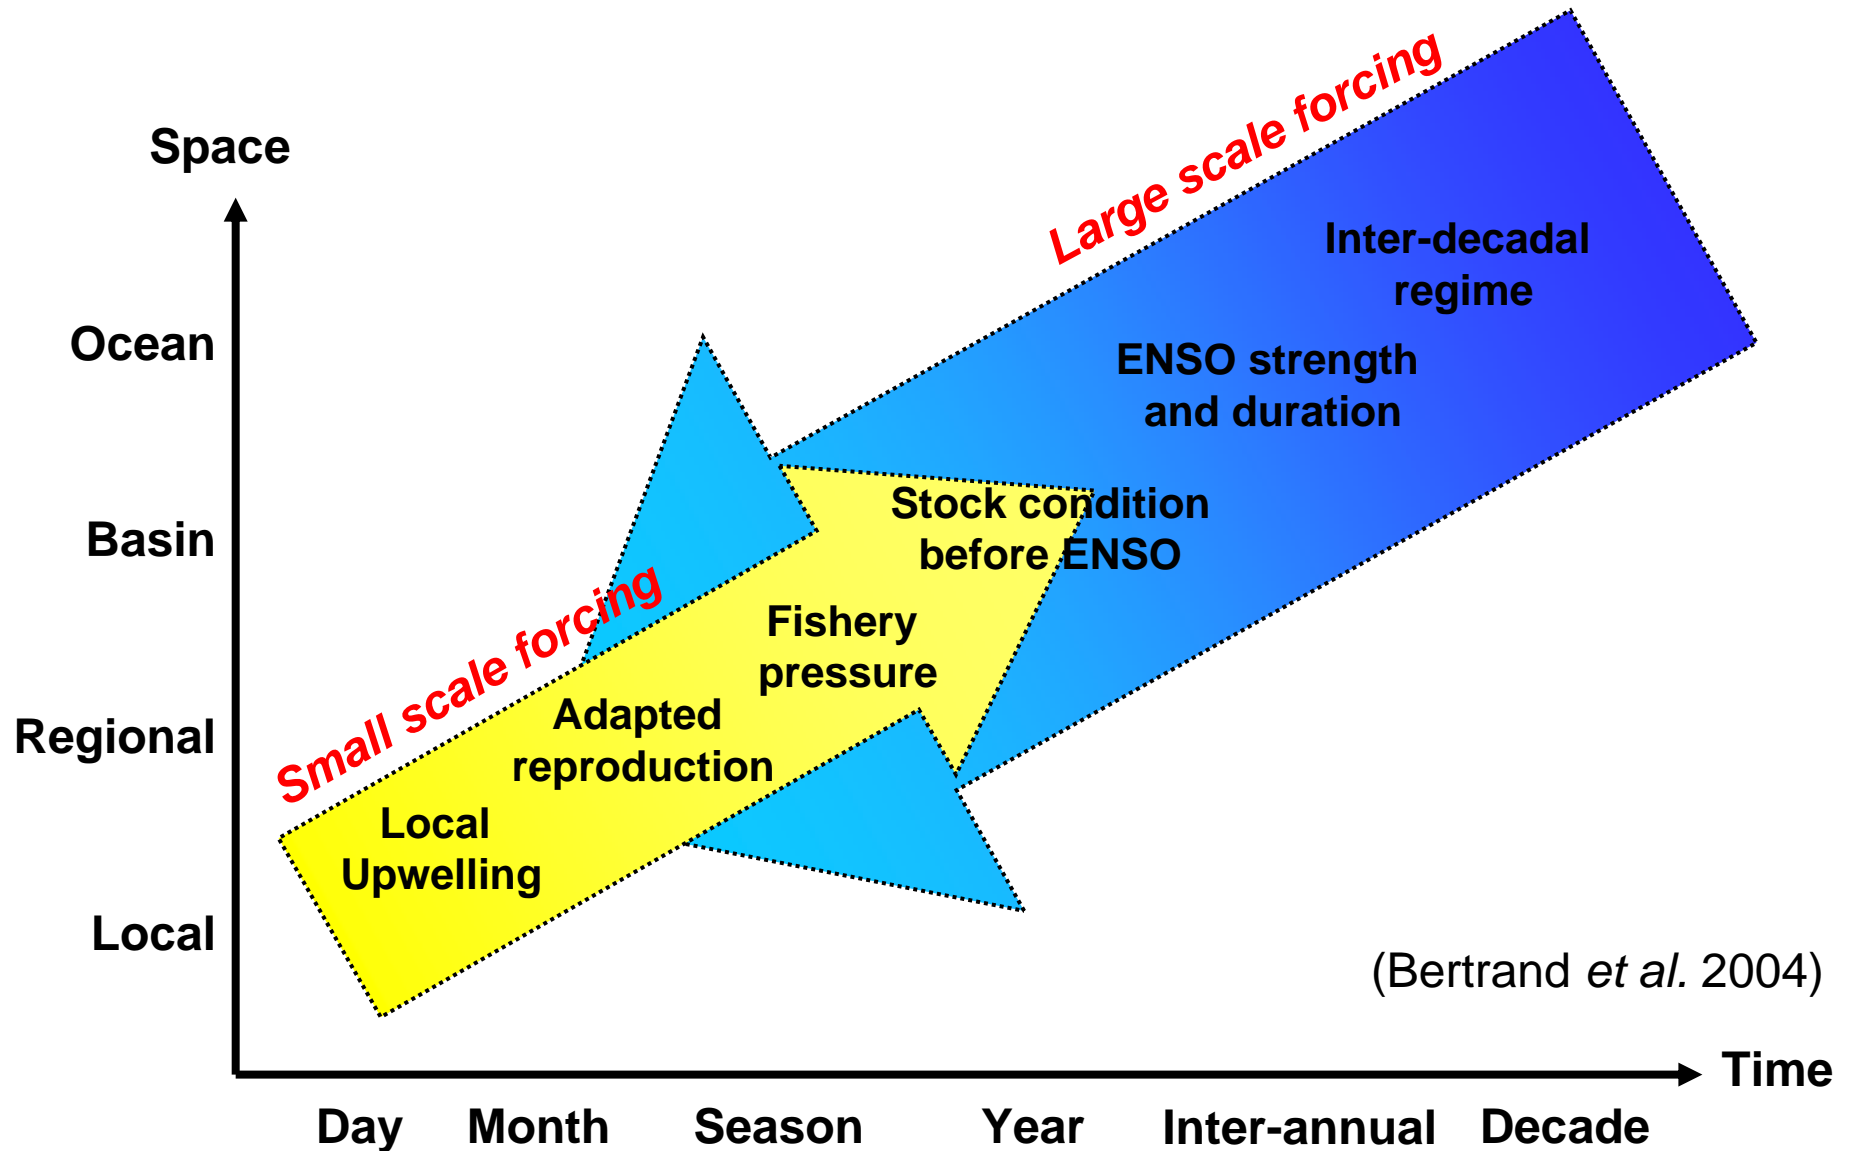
Space

Ocean

Basin

Regional

Local

Large scale forcing

Inter-decadal regime

ENSO strength and duration

Stock condition before ENSO

Fishery pressure

Small scale forcing

Adapted reproduction

Local Upwelling

(Bertrand *et al.* 2004)

Time

Day Month Season Year Inter-annual Decade